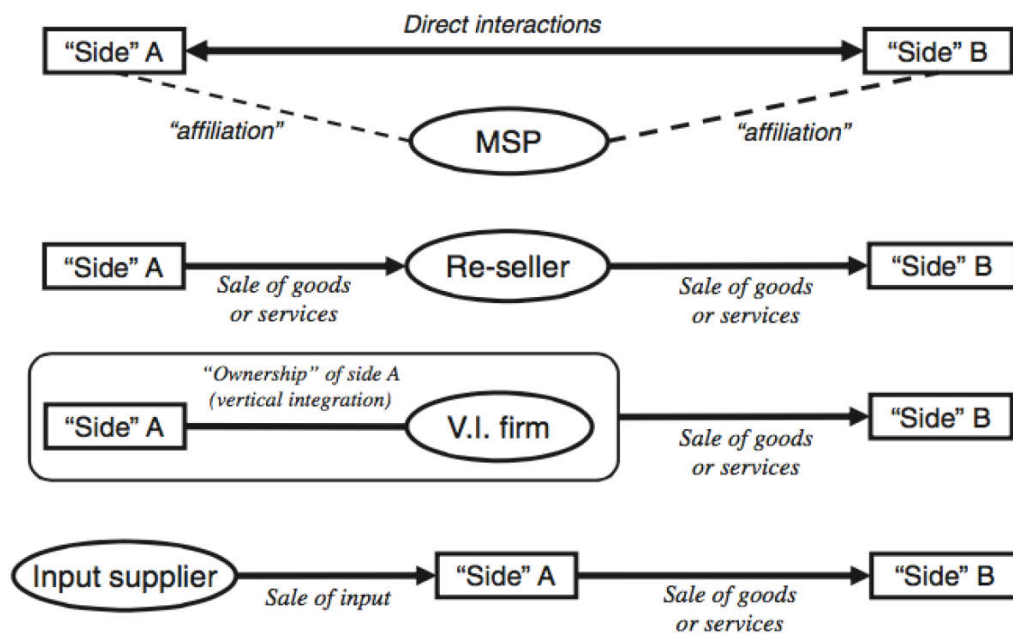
Direct interactions

"Side" A

"Side" B

"affiliation"

MSP

"affiliation"

"Side" A

Sale of goods or services

Re-seller

Sale of goods or services

"Side" B

"Ownership" of side A (vertical integration)

"Side" A

V.I. firm

Sale of goods or services

"Side" B

Input supplier

Sale of input

"Side" A

Sale of goods or services

"Side" B